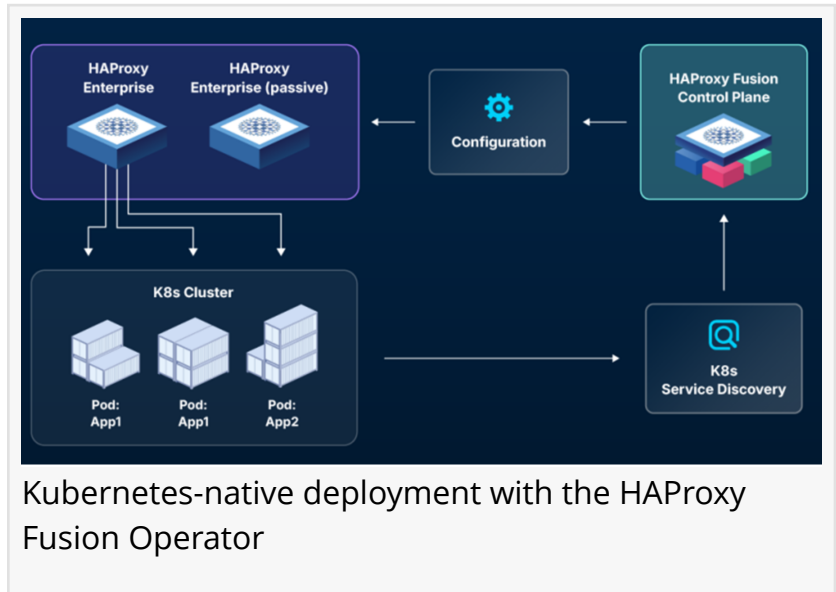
HAProxy Enterprise

HAProxy Enterprise (passive)

Configuration

HAProxy Fusion Control Plane

K8s Cluster

Pod: App1

Pod: App1

Pod: App2

K8s Service Discovery

Kubernetes-native deployment with the HAProxy Fusion Operator